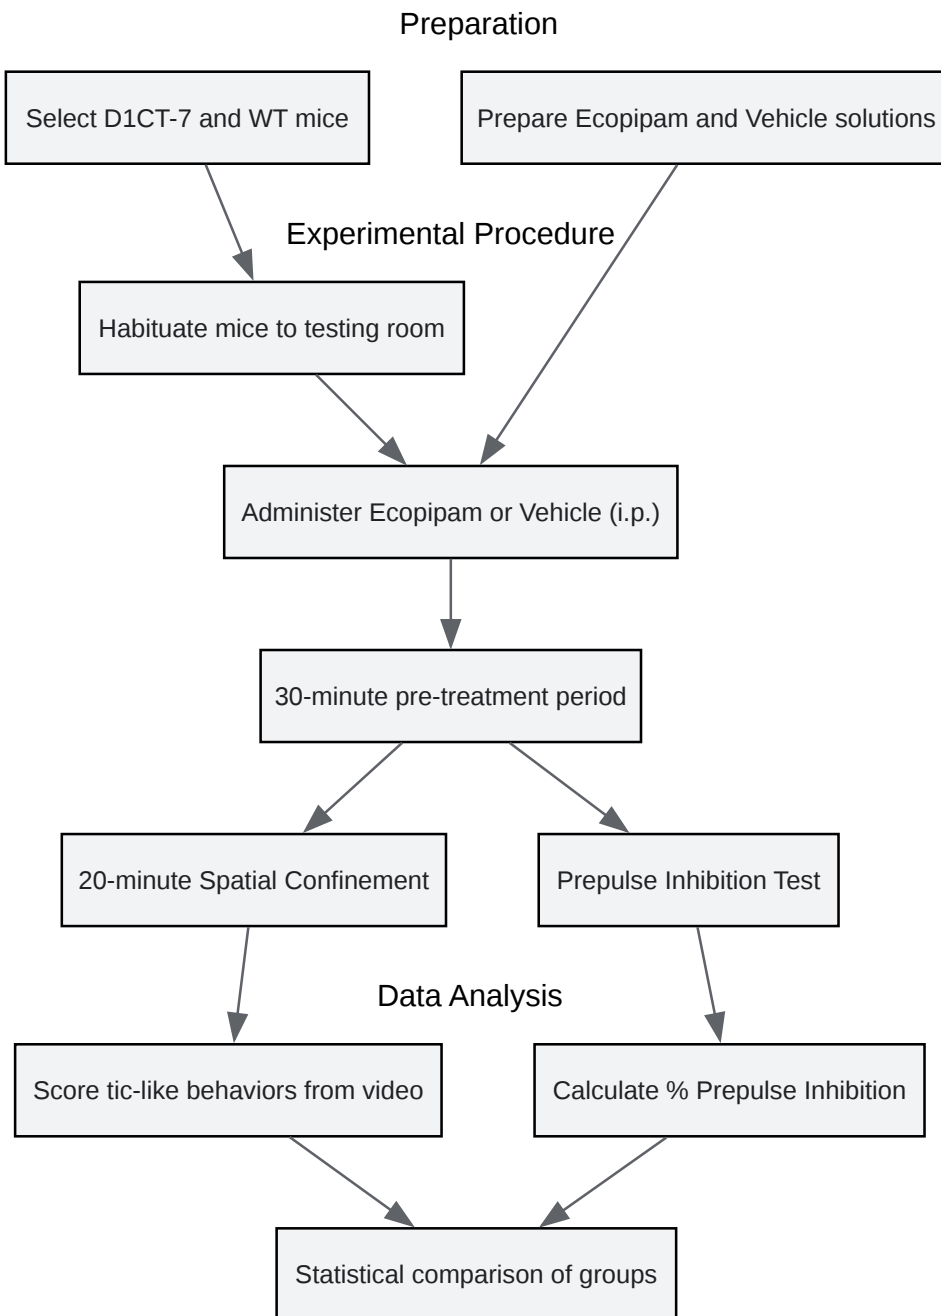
Preparation

Select D1CT-7 and WT mice

Prepare Ecopipam and Vehicle solutions

Experimental Procedure

Habituate mice to testing room

Administer Ecopipam or Vehicle (i.p.)

30-minute pre-treatment period

20-minute Spatial Confinement

Prepulse Inhibition Test

Data Analysis

Score tic-like behaviors from video

Calculate % Prepulse Inhibition

Statistical comparison of groups